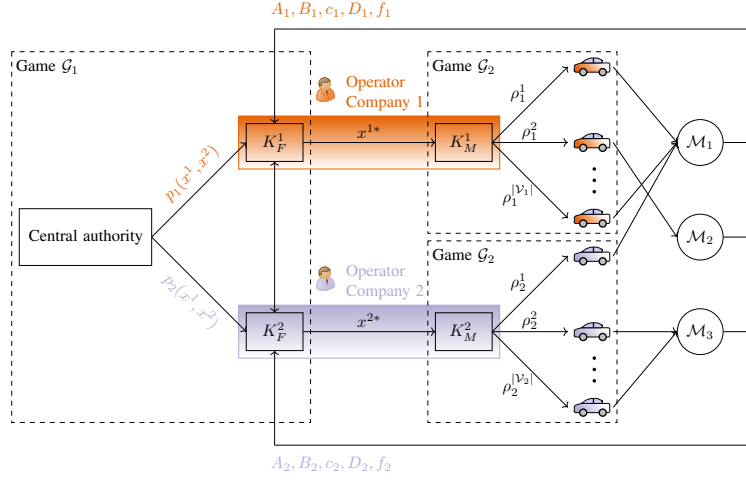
$A_1, B_1, c_1, D_1, f_1$

Game $\mathcal{G}_1$

Operator Company 1

Game $\mathcal{G}_2$

$\rho_1^1$

$\rho_1^2$

$\rho_1^{|\mathcal{V}_1|}$

$K_F^1$

$x^{1*}$

$K_M^1$

$\mathcal{M}_1$

$p_1(x^1, x^2)$

Central authority

$\mathcal{M}_2$

$p_2(x^1, x^2)$

Operator Company 2

Game $\mathcal{G}_2$

$\rho_2^1$

$\rho_2^2$

$\rho_2^{|\mathcal{V}_2|}$

$K_F^2$

$x^{2*}$

$K_M^2$

$\mathcal{M}_3$

$A_2, B_2, c_2, D_2, f_2$